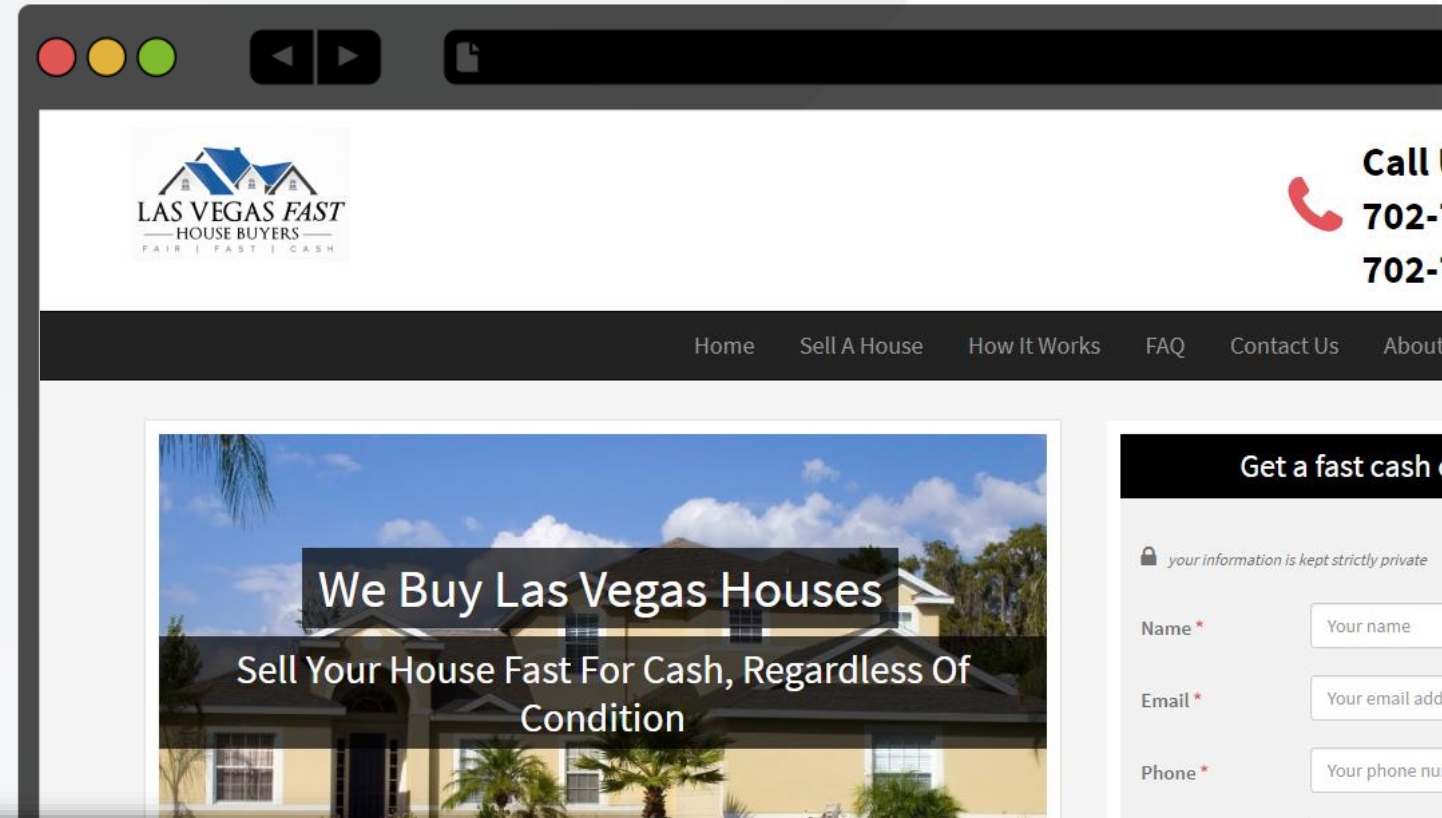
LAS VEGAS FAST
HOUSE BUYERS
FAIR | FAST | CASH

Call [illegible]
702-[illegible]
702-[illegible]

Home Sell A House How It Works FAQ Contact Us About

We Buy Las Vegas Houses
Sell Your House Fast For Cash, Regardless Of Condition

Get a fast cash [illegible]

your information is kept strictly private

Name * Your name
Email * Your email add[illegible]
Phone * Your phone nu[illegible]